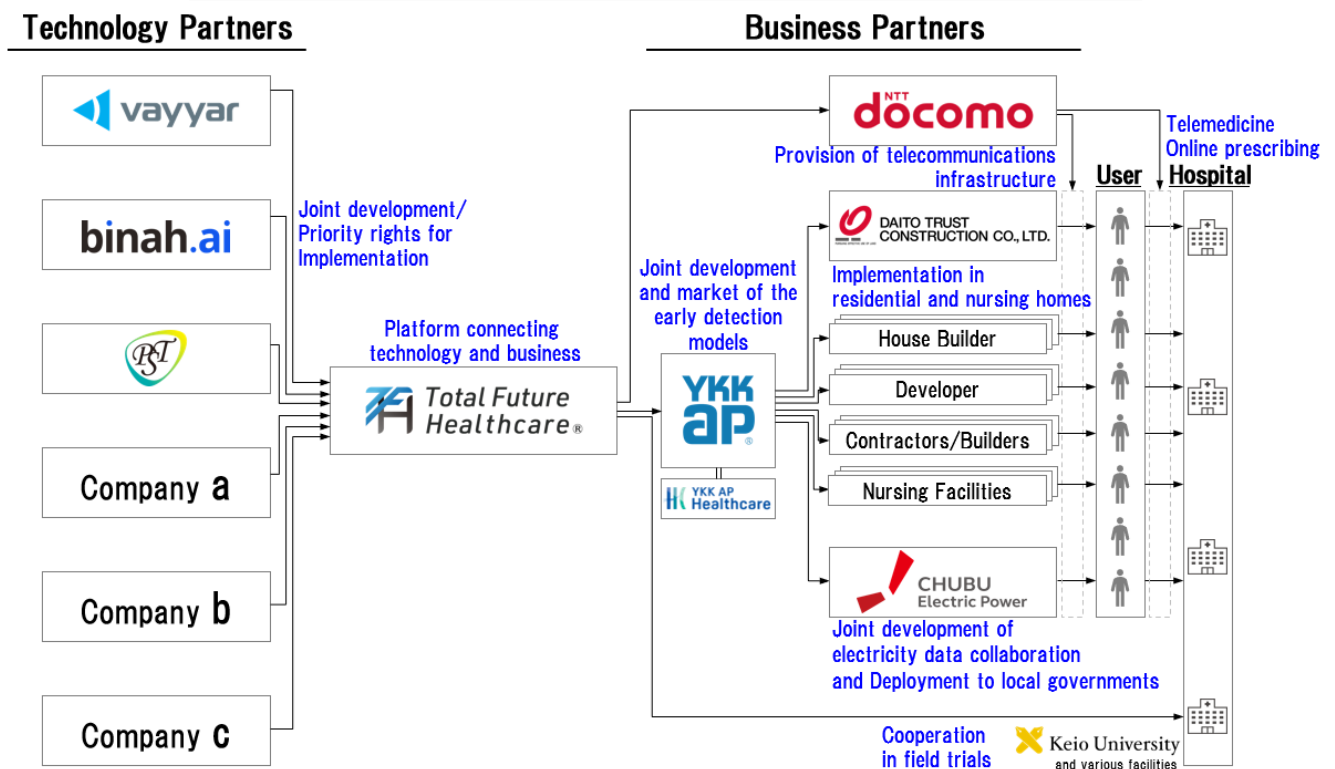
Technology Partners

Business Partners

vayyar

binah.ai

PST

Company a

Company b

Company c

Joint development/ Priority rights for Implementation

Platform connecting technology and business

Total Future Healthcare®

Joint development and market of the early detection models

YKK AP

YKK AP Healthcare

NTT docomo

Provision of telecommunications infrastructure

Telemedicine Online prescribing

User

Hospital

DAITO TRUST CONSTRUCTION CO., LTD.

Implementation in residential and nursing homes

House Builder

Developer

Contractors/Builders

Nursing Facilities

CHUBU Electric Power

Joint development of electricity data collaboration and Deployment to local governments

Cooperation in field trials

Keio University and various facilities